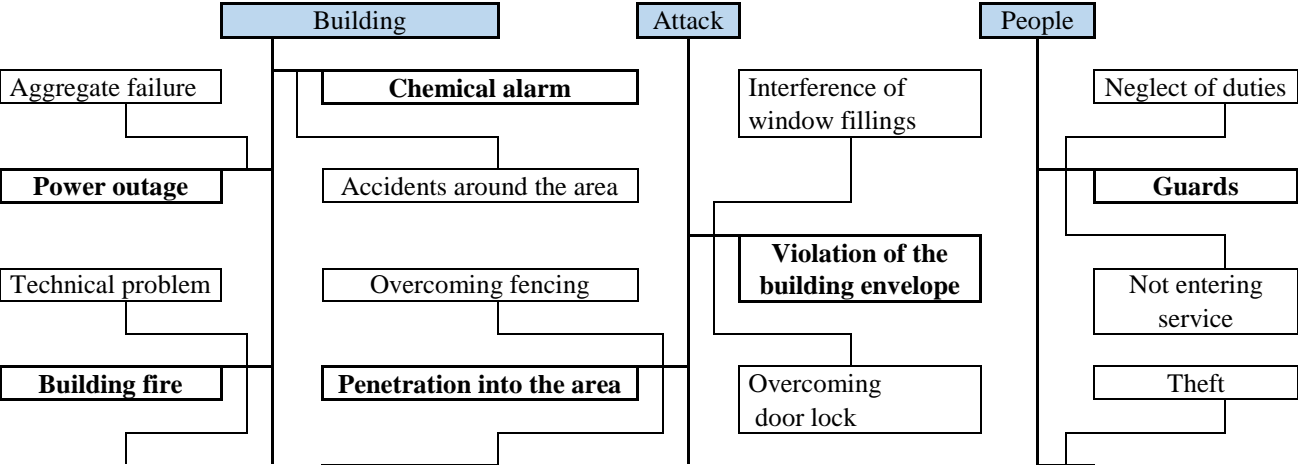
Building

Aggregate failure

Chemical alarm

Power outage

Accidents around the area

Technical problem

Overcoming fencing

Building fire

Penetration into the area

Attack

Interference of window fillings

Violation of the building envelope

Overcoming door lock

People

Neglect of duties

Guards

Not entering service

Theft